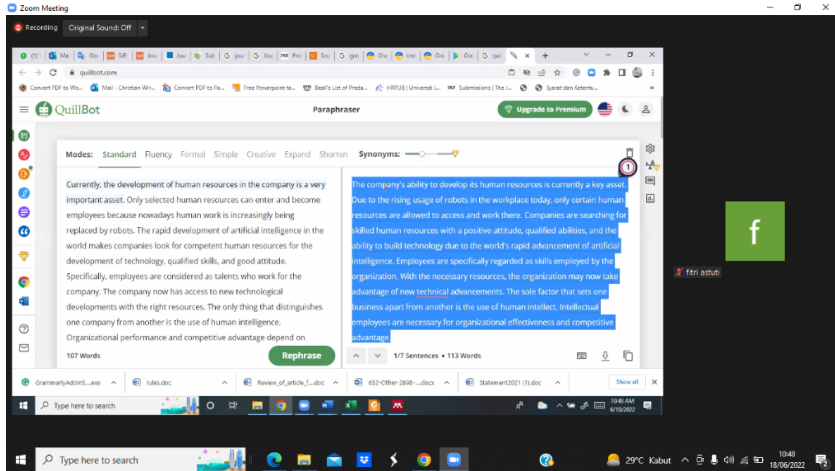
Zoom Meeting

Recording Original Sound: Off

quillbot.com

Convert PDF to Wo... Mail - Christian Wir... Convert PDF to Po... Free Powerpoint te... Beall's List of Preda... HRPUB | Universal J... Submissions | The I... Syarat dan Keterte...

QuillBot

Paraphraser

Upgrade to Premium

Modes: Standard Fluency Formal Simple Creative Expand Shorten Synonyms:

Currently, the development of human resources in the company is a very important asset. Only selected human resources can enter and become employees because nowadays human work is increasingly being replaced by robots. The rapid development of artificial intelligence in the world makes companies look for competent human resources for the development of technology, qualified skills, and good attitude. Specifically, employees are considered as talents who work for the company. The company now has access to new technological developments with the right resources. The only thing that distinguishes one company from another is the use of human intelligence. Organizational performance and competitive advantage depend on

107 Words

Rephrase

The company's ability to develop its human resources is currently a key asset. Due to the rising usage of robots in the workplace today, only certain human resources are allowed to access and work there. Companies are searching for skilled human resources with a positive attitude, qualified abilities, and the ability to build technology due to the world's rapid advancement of artificial intelligence. Employees are specifically regarded as skills employed by the organization. With the necessary resources, the organization may now take advantage of new technical advancements. The sole factor that sets one business apart from another is the use of human intellect. Intellectual employees are necessary for organizational effectiveness and competitive advantage.

1/7 Sentences • 113 Words

1

f

fitri astuti

GrammarlyAddIn5....exe rules.doc Review_of_article_f....doc 652-Other-2698-....docx Statement2021 (1).doc Show all

Type here to search

10:48 AM 6/18/2022

Type here to search

29°C Kabut

10:48 18/06/2022